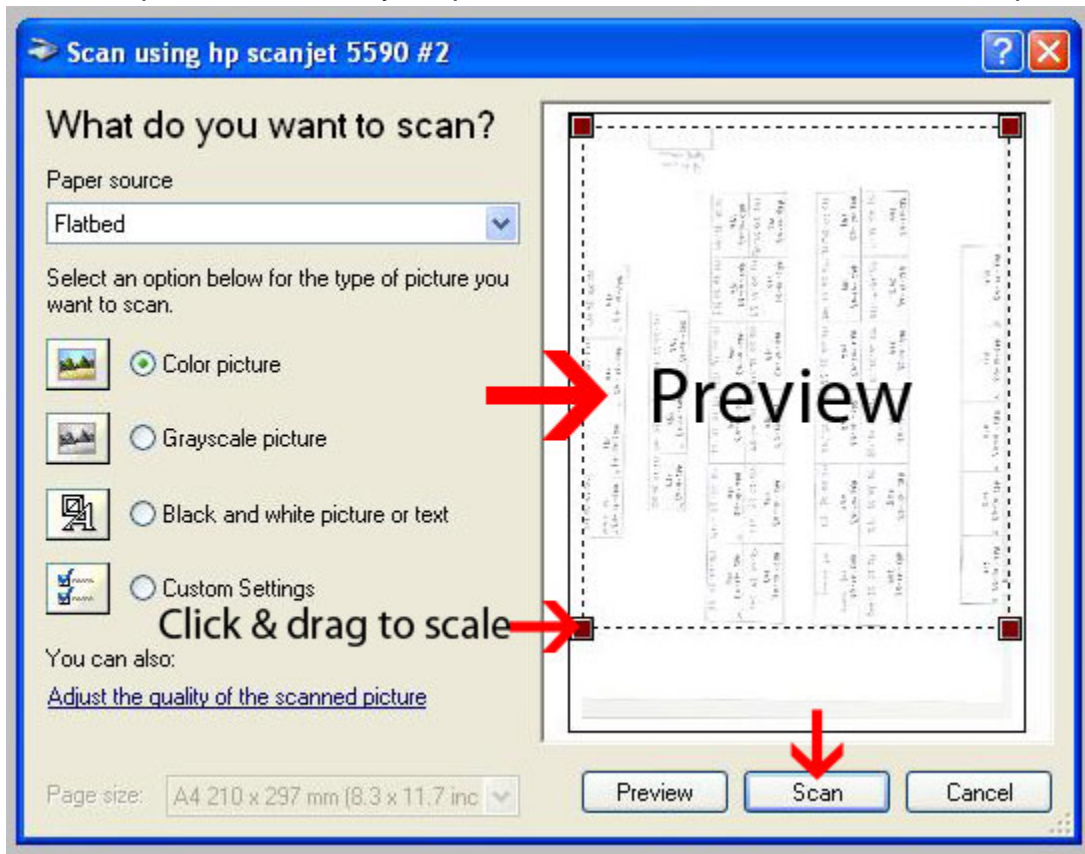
Scan using hp scanjet 5590 #2

What do you want to scan?

Paper source

Flatbed

Select an option below for the type of picture you want to scan.

Color picture

Grayscale picture

Black and white picture or text

Custom Settings

Click & drag to scale

You can also:

Adjust the quality of the scanned picture

Page size: A4 210 x 297 mm (8.3 x 11.7 inc

Preview

Preview

Scan

Cancel